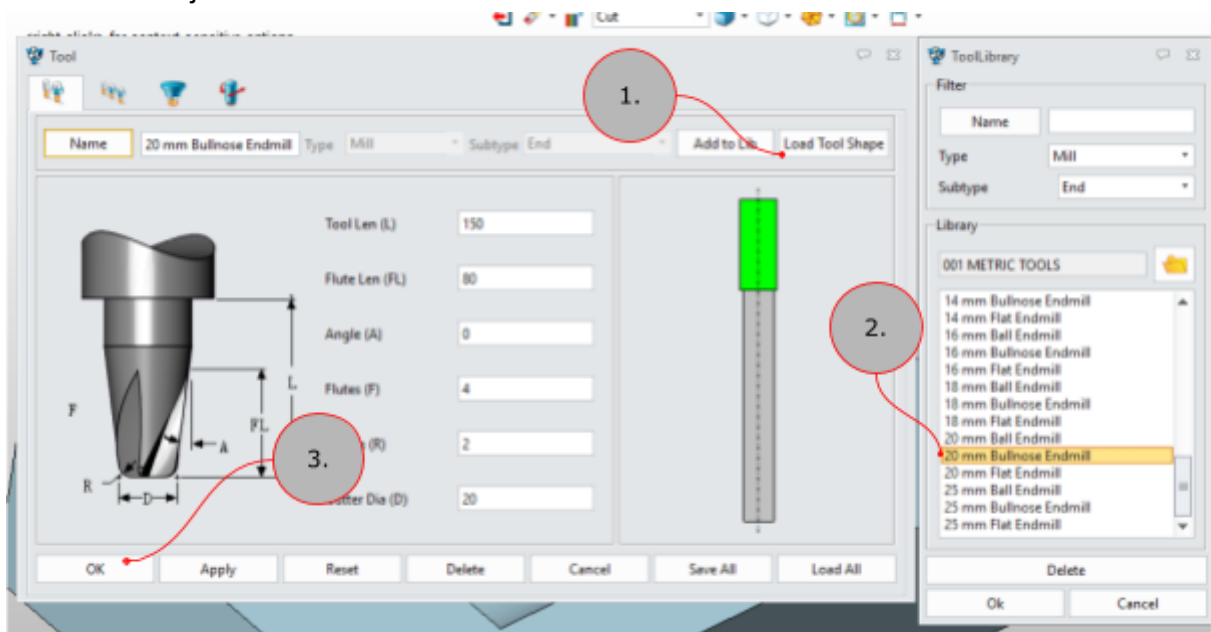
Cut

Tool

Name 20 mm Bullnose Endmill Type Mill Subtype End Add to Lib Load Tool Shape

1.

Tool Len (L) 150
Flute Len (FL) 80
Angle (A) 0
Flutes (F) 4
(R) 2
Cutter Dia (D) 20

3.

F
L
FL
A
R
D

OK Apply Reset Delete Cancel Save All Load All

ToolLibrary

Filter
Name
Type Mill
Subtype End

Library
001 METRIC TOOLS

2.

14 mm Bullnose Endmill
14 mm Flat Endmill
16 mm Ball Endmill
16 mm Bullnose Endmill
16 mm Flat Endmill
18 mm Ball Endmill
18 mm Bullnose Endmill
18 mm Flat Endmill
20 mm Ball Endmill
20 mm Bullnose Endmill
20 mm Flat Endmill
25 mm Ball Endmill
25 mm Bullnose Endmill
25 mm Flat Endmill

Delete
Ok Cancel